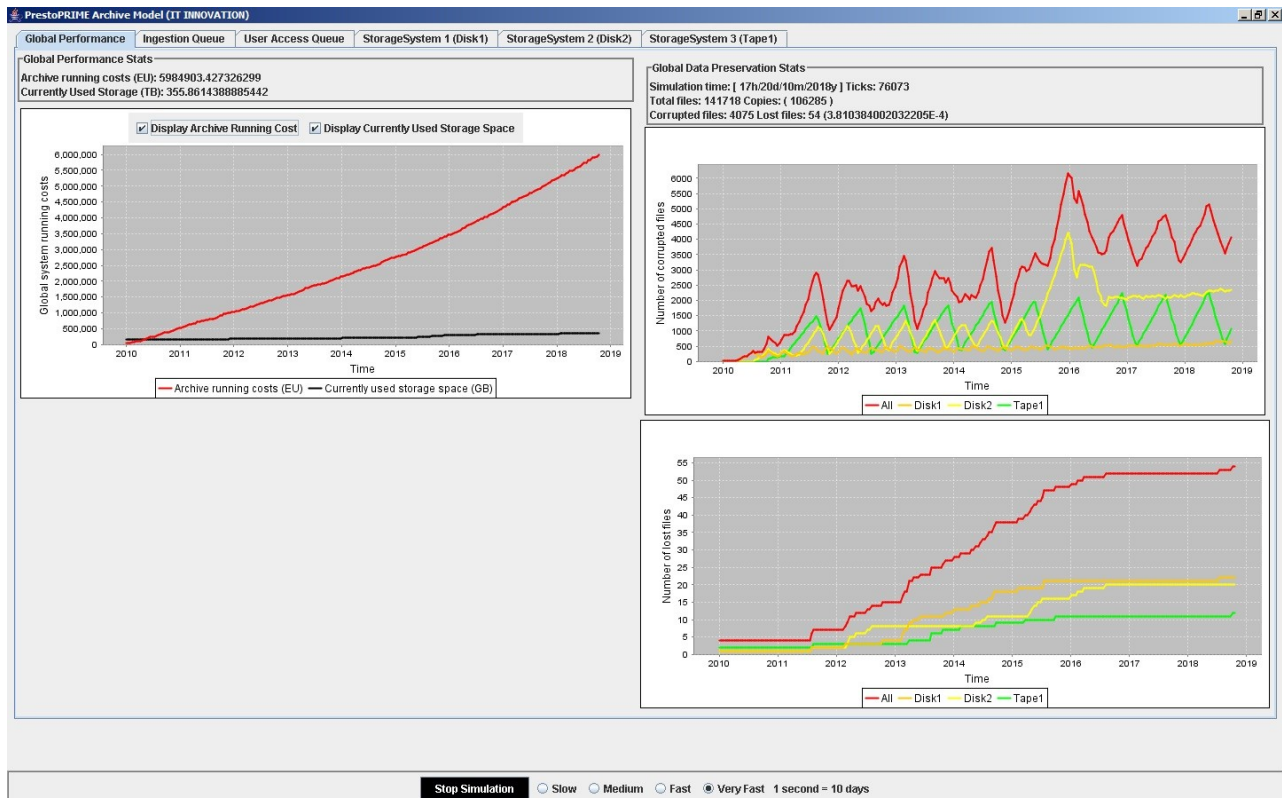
PrestoPRIME Archive Model (IT INNOVATION)

Global Performance | Ingestion Queue | User Access Queue | StorageSystem 1 (Disk1) | StorageSystem 2 (Disk2) | StorageSystem 3 (Tape1)

Global Performance Stats
Archive running costs (EU): 5984903.427326299
Currently Used Storage (TB): 355.8614388885442

Global Data Preservation Stats
Simulation time: [ 17h/20d/10m/2018y ] Ticks: 76073
Total files: 141718 Copies: ( 106285 )
Corrupted files: 4075 Lost files: 54 (3.810384002032205E-4)

Display Archive Running Cost   Display Currently Used Storage Space

Global system running costs
6,000,000
5,500,000
5,000,000
4,500,000
4,000,000
3,500,000
3,000,000
2,500,000
2,000,000
1,500,000
1,000,000
500,000
0
2010 2011 2012 2013 2014 2015 2016 2017 2018 2019
Time
Archive running costs (EU)   Currently used storage space (GB)

Number of corrupted files
6000
5500
5000
4500
4000
3500
3000
2500
2000
1500
1000
500
0
2010 2011 2012 2013 2014 2015 2016 2017 2018 2019
Time
All   Disk1   Disk2   Tape1

Number of lost files
55
50
45
40
35
30
25
20
15
10
5
0
2010 2011 2012 2013 2014 2015 2016 2017 2018 2019
Time
All   Disk1   Disk2   Tape1

Stop Simulation   Slow   Medium   Fast   Very Fast   1 second = 10 days